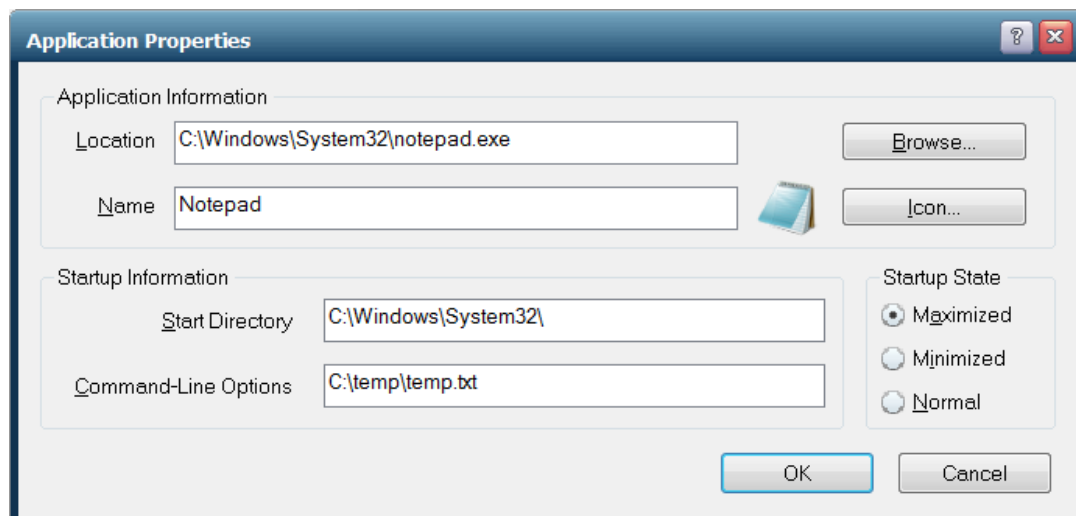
Application Properties

?

Application Information

Location C:\Windows\System32\notepad.exe

Browse...

Name Notepad

Icon...

Startup Information

Start Directory C:\Windows\System32\

Command-Line Options C:\temp\temp.txt

Startup State

Maximized

Minimized

Normal

OK

Cancel